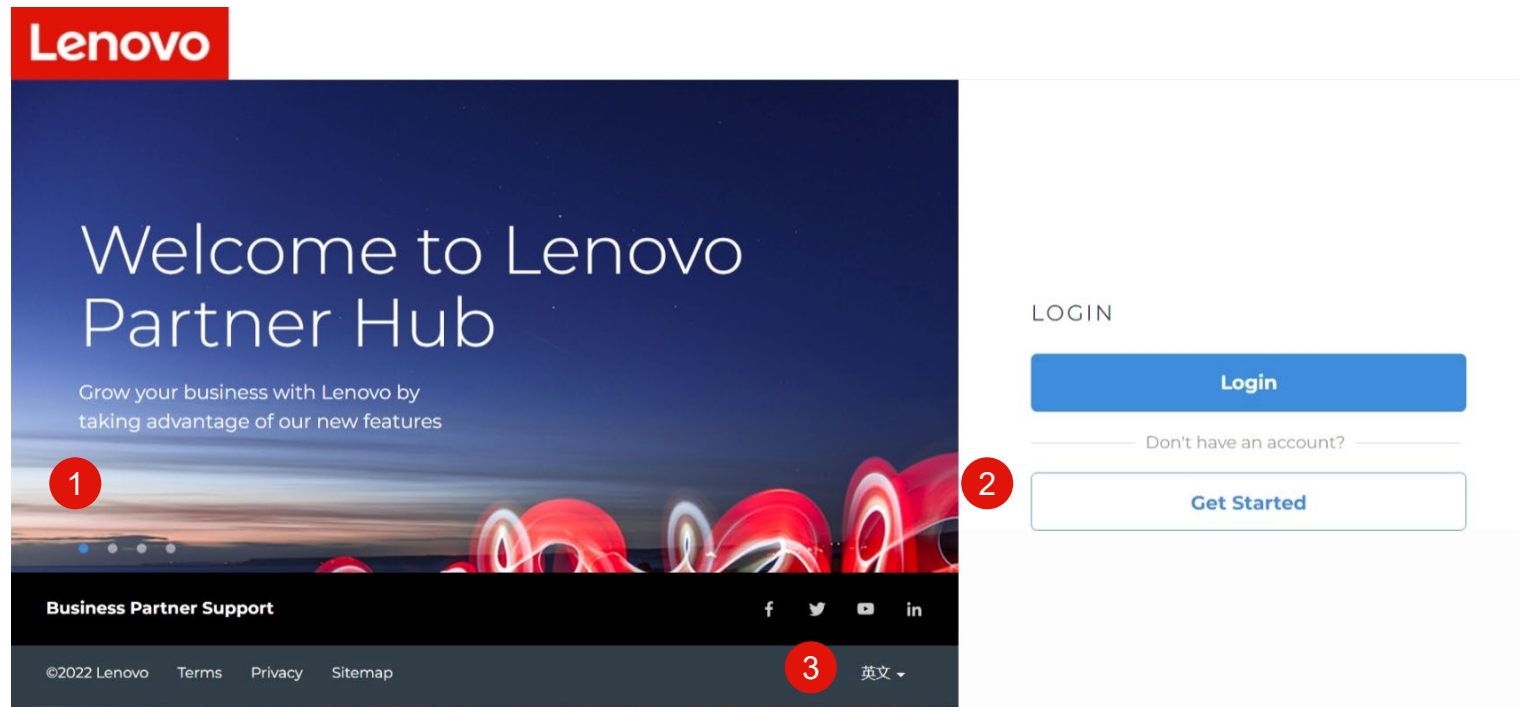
Lenovo

Welcome to Lenovo Partner Hub

Grow your business with Lenovo by taking advantage of our new features

1

LOGIN

Login

Don't have an account?

2

Get Started

Business Partner Support

f

in

©2022 Lenovo Terms Privacy Sitemap

3

英文